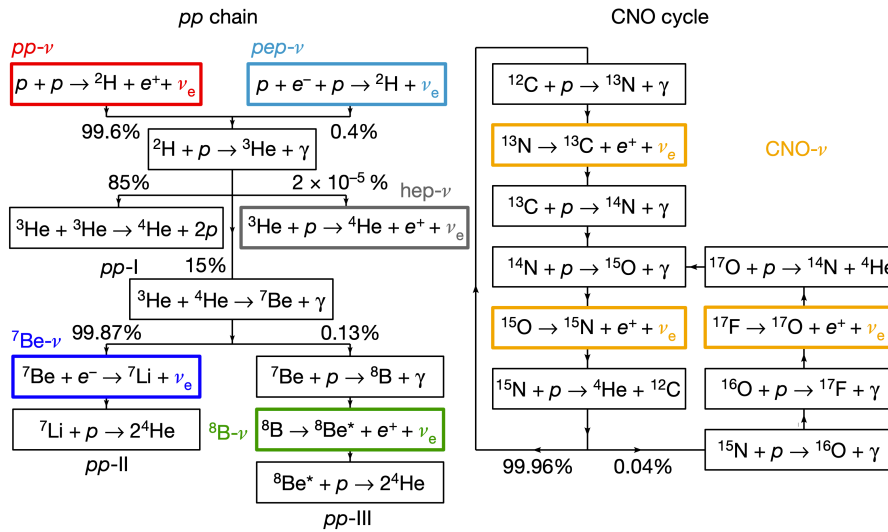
*pp* chain

CNO cycle

*pp*-$\nu$

*pep*-$\nu$

$p + p \rightarrow {}^2\text{H} + e^+ + \nu_e$

$p + e^- + p \rightarrow {}^2\text{H} + \nu_e$

99.6%

0.4%

${}^2\text{H} + p \rightarrow {}^3\text{He} + \gamma$

85%

$2 \times 10^{-5}$ %

hep-$\nu$

${}^3\text{He} + {}^3\text{He} \rightarrow {}^4\text{He} + 2p$

${}^3\text{He} + p \rightarrow {}^4\text{He} + e^+ + \nu_e$

*pp*-I

15%

${}^3\text{He} + {}^4\text{He} \rightarrow {}^7\text{Be} + \gamma$

${}^7$Be-$\nu$

99.87%

0.13%

${}^7\text{Be} + e^- \rightarrow {}^7\text{Li} + \nu_e$

${}^7\text{Be} + p \rightarrow {}^8\text{B} + \gamma$

${}^7\text{Li} + p \rightarrow 2{}^4\text{He}$

${}^8$B-$\nu$

${}^8\text{B} \rightarrow {}^8\text{Be}^* + e^+ + \nu_e$

*pp*-II

${}^8\text{Be}^* + p \rightarrow 2{}^4\text{He}$

*pp*-III

${}^{12}\text{C} + p \rightarrow {}^{13}\text{N} + \gamma$

${}^{13}\text{N} \rightarrow {}^{13}\text{C} + e^+ + \nu_e$

CNO-$\nu$

${}^{13}\text{C} + p \rightarrow {}^{14}\text{N} + \gamma$

${}^{14}\text{N} + p \rightarrow {}^{15}\text{O} + \gamma$

${}^{17}\text{O} + p \rightarrow {}^{14}\text{N} + {}^4\text{He}$

${}^{15}\text{O} \rightarrow {}^{15}\text{N} + e^+ + \nu_e$

${}^{17}\text{F} \rightarrow {}^{17}\text{O} + e^+ + \nu_e$

${}^{15}\text{N} + p \rightarrow {}^4\text{He} + {}^{12}\text{C}$

${}^{16}\text{O} + p \rightarrow {}^{17}\text{F} + \gamma$

99.96%

0.04%

${}^{15}\text{N} + p \rightarrow {}^{16}\text{O} + \gamma$